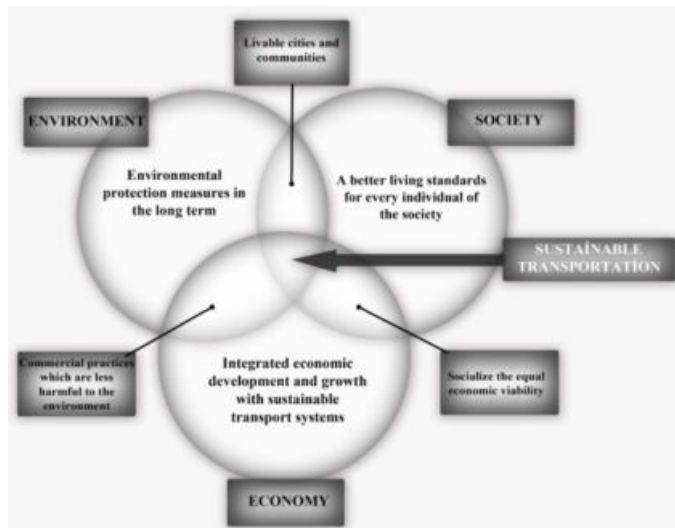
Livable cities and communities

ENVIRONMENT

SOCIETY

Environmental protection measures in the long term

A better living standards for every individual of the society

SUSTAİNABLE TRANSPORTATİON

Commercial practices which are less harmful to the environment

Integrated economic development and growth with sustainable transport systems

Socialize the equal economic viability

ECONOMY